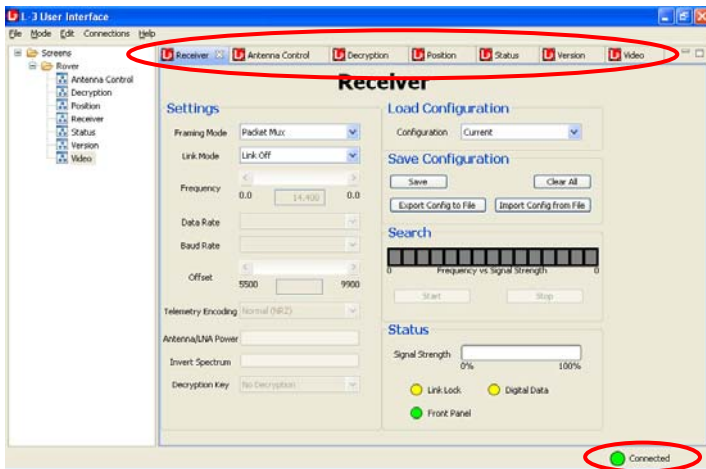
L-3 User Interface

File Mode Edit Connections Help

Screens
Rover
Antenna Control
Decryption
Position
Receiver
Status
Version
Video

Receiver | Antenna Control | Decryption | Position | Status | Version | Video

Receiver

Settings

Framing Mode Packet Mux

Link Mode Link Off

Frequency
0.0 14.400 0.0

Data Rate

Baud Rate

Offset
5500 9900

Telemetry Encoding Normal (NRZ)

Antenna/LNA Power

Invert Spectrum

Decryption Key No Decryption

Load Configuration

Configuration Current

Save Configuration

Save Clear All

Export Config to File Import Config from File

Search

0 Frequency vs Signal Strength 0

Start Stop

Status

Signal Strength
0% 100%

Link Lock Digital Data

Front Panel

Connected